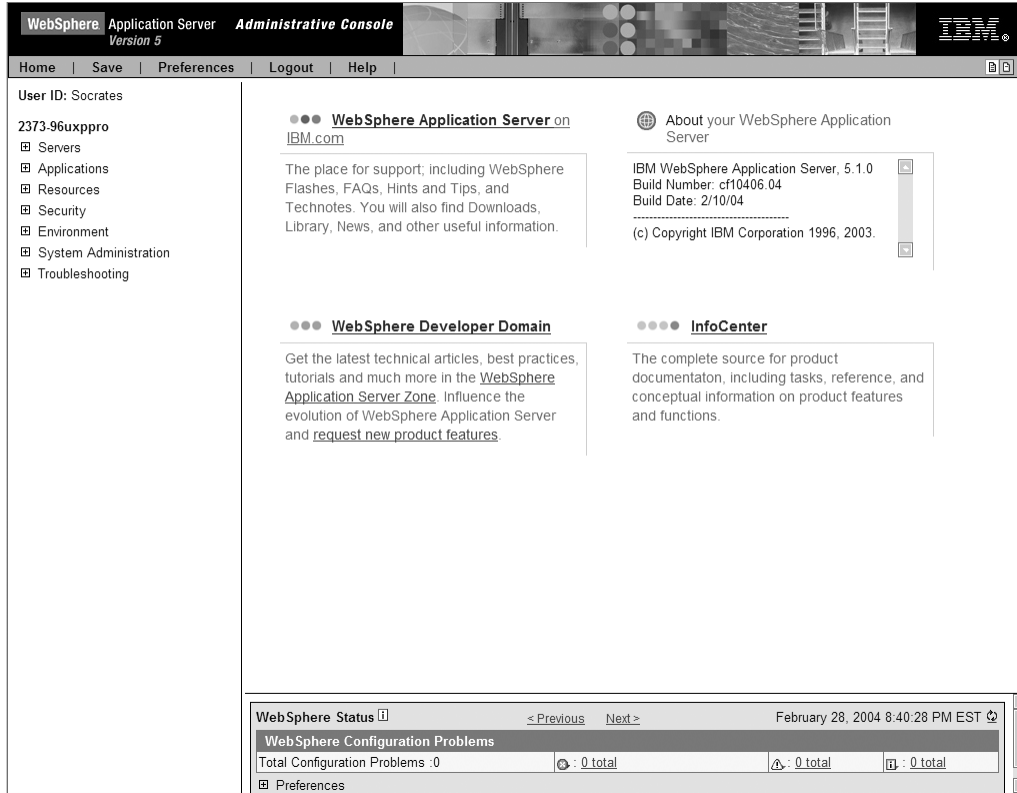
WebSphere Application Server Version 5 Administrative Console IBM

Home | Save | Preferences | Logout | Help |

User ID: Socrates

2373-96uxppro
⊞ Servers
⊞ Applications
⊞ Resources
⊞ Security
⊞ Environment
⊞ System Administration
⊞ Troubleshooting

WebSphere Application Server on IBM.com

The place for support; including WebSphere Flashes, FAQs, Hints and Tips, and Technotes. You will also find Downloads, Library, News, and other useful information.

About your WebSphere Application Server

IBM WebSphere Application Server, 5.1.0
Build Number: cf10406.04
Build Date: 2/10/04
--------------------------------------
(c) Copyright IBM Corporation 1996, 2003.

WebSphere Developer Domain

Get the latest technical articles, best practices, tutorials and much more in the WebSphere Application Server Zone. Influence the evolution of WebSphere Application Server and request new product features.

InfoCenter

The complete source for product documentaton, including tasks, reference, and conceptual information on product features and functions.

WebSphere Status < Previous Next > February 28, 2004 8:40:28 PM EST

WebSphere Configuration Problems

| Total Configuration Problems :0 | : 0 total | : 0 total | : 0 total |
|---|---|---|---|

⊞ Preferences